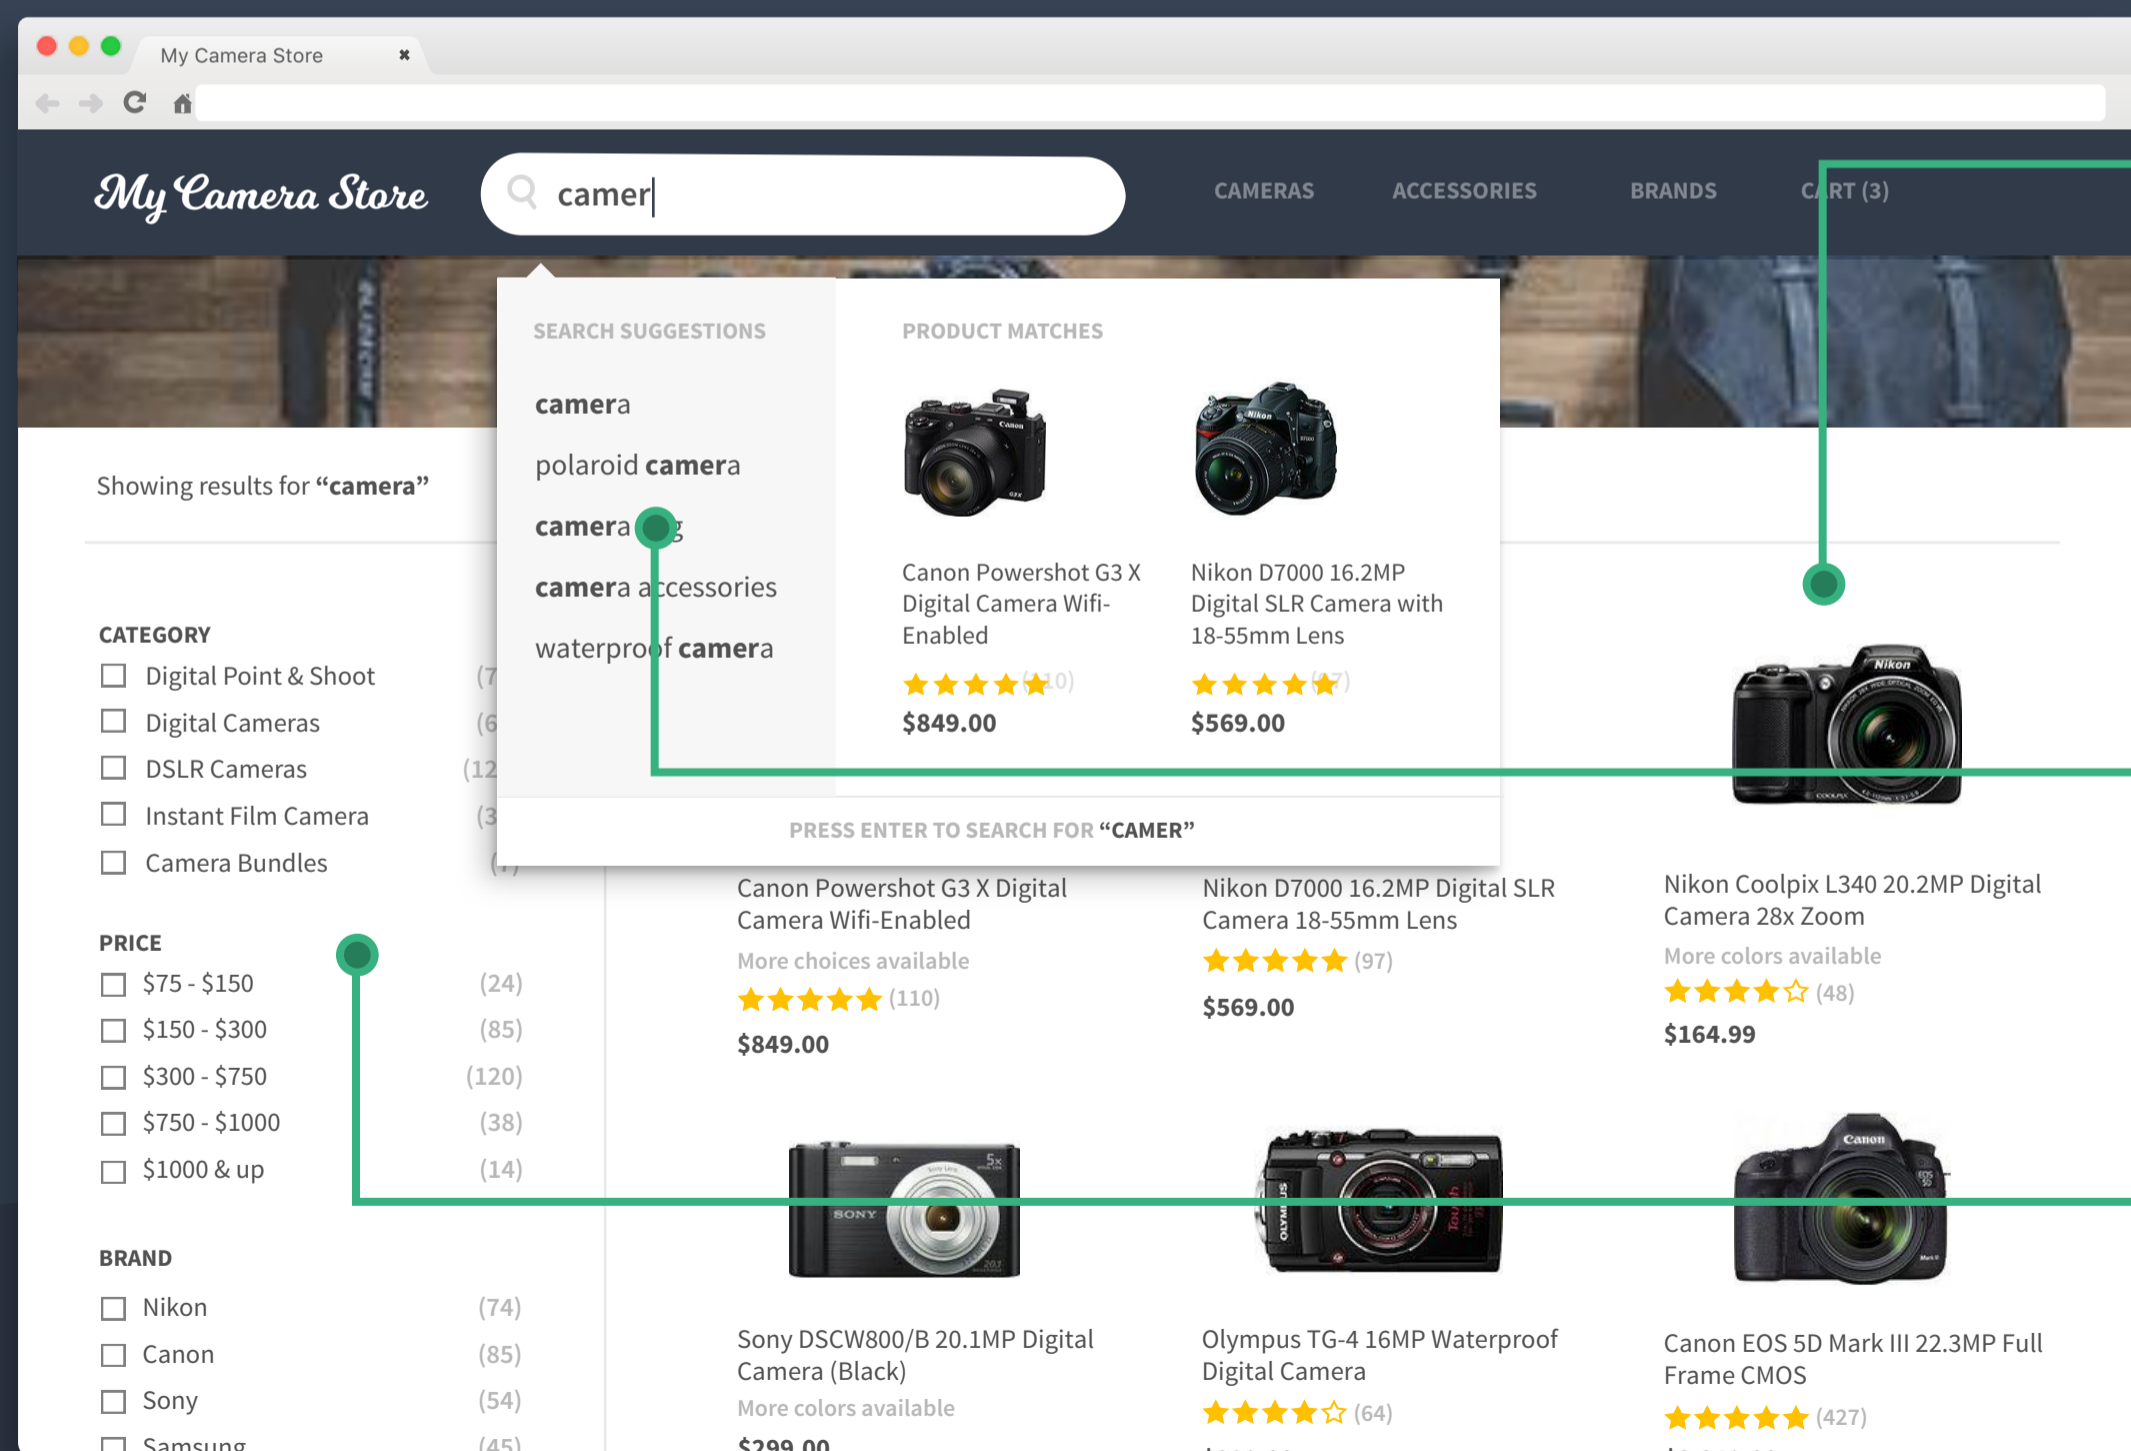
My Camera Store ✖

My Camera Store

camer

CAMERAS ACCESSORIES BRANDS CART (3)

SEARCH SUGGESTIONS

camera

polaroid camera

camera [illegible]g

camera accessories

waterproof camera

PRODUCT MATCHES

Canon Powershot G3 X Digital Camera Wifi-Enabled

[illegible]10)

$849.00

Nikon D7000 16.2MP Digital SLR Camera with 18-55mm Lens

([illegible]7)

$569.00

PRESS ENTER TO SEARCH FOR "CAMER"

Showing results for "camera"

CATEGORY

Digital Point & Shoot (7

Digital Cameras (6

DSLR Cameras (12

Instant Film Camera (3

Camera Bundles ([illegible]

PRICE

$75 - $150 (24)

$150 - $300 (85)

$300 - $750 (120)

$750 - $1000 (38)

$1000 & up (14)

BRAND

Nikon (74)

Canon (85)

Sony (54)

Samsung (45)

Canon Powershot G3 X Digital Camera Wifi-Enabled

More choices available

(110)

$849.00

Nikon D7000 16.2MP Digital SLR Camera 18-55mm Lens

(97)

$569.00

Nikon Coolpix L340 20.2MP Digital Camera 28x Zoom

More colors available

(48)

$164.99

Sony DSCW800/B 20.1MP Digital Camera (Black)

More colors available

$299.00

Olympus TG-4 16MP Waterproof Digital Camera

(64)

Canon EOS 5D Mark III 22.3MP Full Frame CMOS

(427)